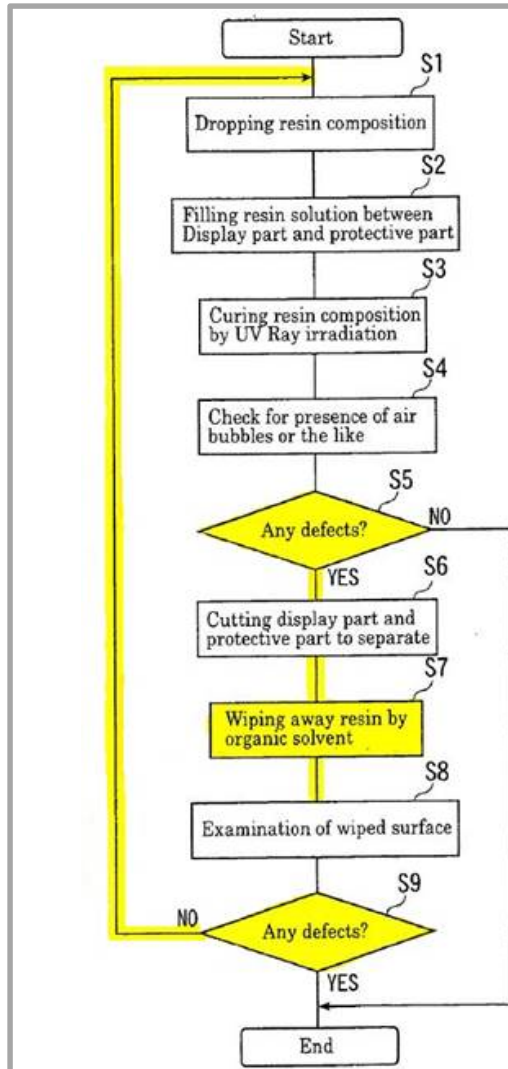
Start

S1
Dropping resin composition

S2
Filling resin solution between Display part and protective part

S3
Curing resin composition by UV Ray irradiation

S4
Check for presence of air bubbles or the like

S5
Any defects?
NO
YES

S6
Cutting display part and protective part to separate

S7
Wiping away resin by organic solvent

S8
Examination of wiped surface

S9
NO
Any defects?
YES

End